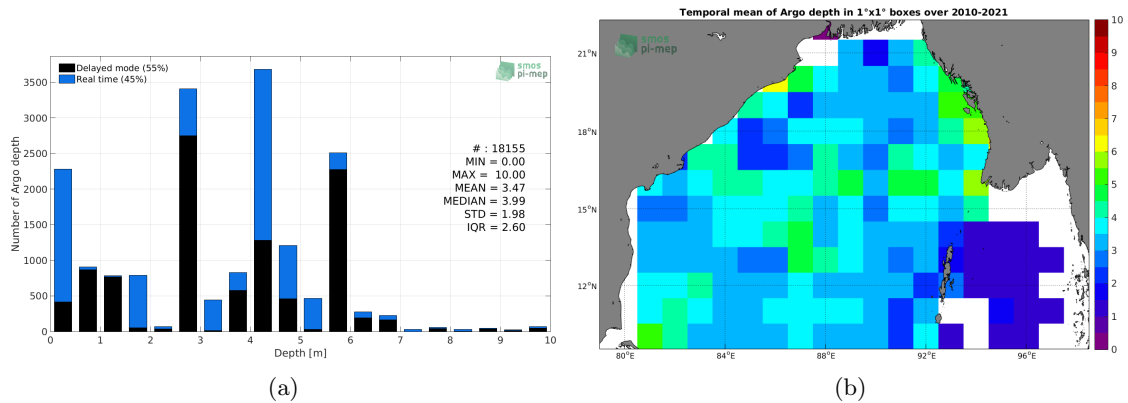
Delayed mode (55%)
Real time (45%)

smos pi-mep

Number of Argo depth
3500
3000
2500
2000
1500
1000
500
0

# : 18155
MIN = 0.00
MAX = 10.00
MEAN = 3.47
MEDIAN = 3.99
STD = 1.98
IQR = 2.60

0 1 2 3 4 5 6 7 8 9 10
Depth [m]

(a)

Temporal mean of Argo depth in 1°x1° boxes over 2010-2021

smos pi-mep

21°N
18°N
15°N
12°N
80°E 84°E 88°E 92°E 96°E

10
9
8
7
6
5
4
3
2
1
0

(b)